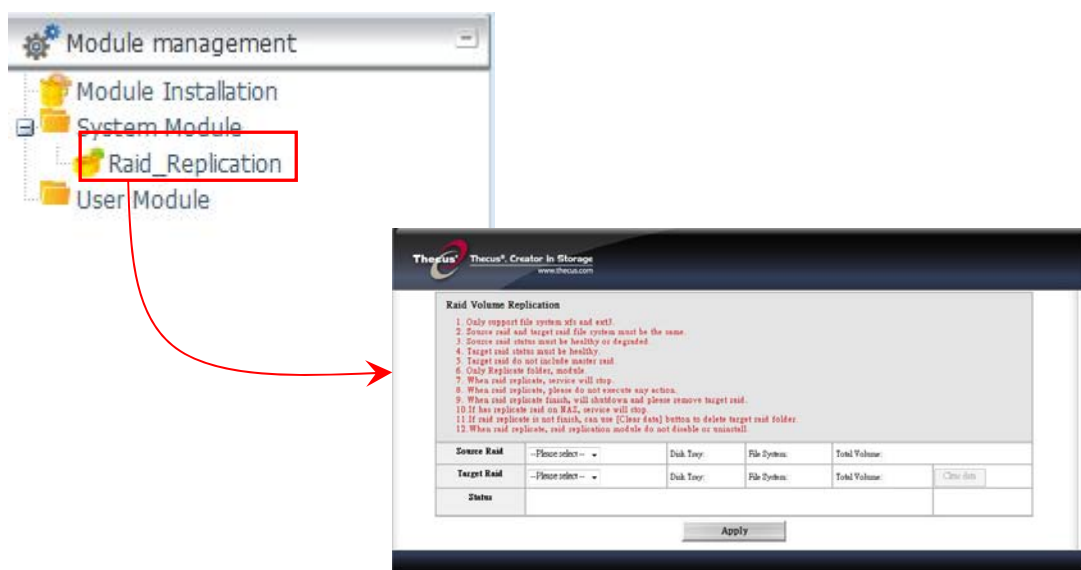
Module management

Module Installation

System Module

Raid_Replication

User Module

Thecus Thecus®. Creator in Storage www.thecus.com

Raid Volume Replication

1. Only support file system xfs and ext3.
2. Source raid and target raid file system must be the same.
3. Source raid status must be healthy or degraded.
4. Target raid status must be healthy.
5. Target raid do not include master raid.
6. Only Replicate folder, module.
7. When raid replicate, service will stop.
8. When raid replicate, please do not execute any action.
9. When raid replicate finish, will shutdown and please remove target raid.
10.If has replicate raid on NAS, service will stop.
11.If raid replicate is not finish, can use [Clear data] button to delete target raid folder.
12.When raid replicate, raid replication module do not disable or uninstall.

| Source Raid | --Please select-- | Disk Tray: | File System: | Total Volume: | |
|---|---|---|---|---|---|
| Target Raid | --Please select-- | Disk Tray: | File System: | Total Volume: | Clear data |
| Status | | | | | |

Apply